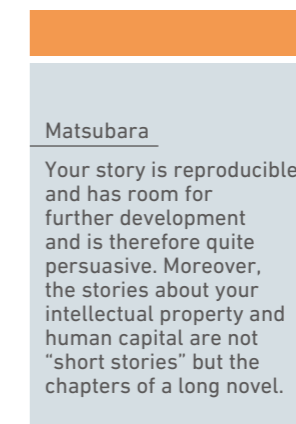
Matsubara

Your story is reproducible and has room for further development and is therefore quite persuasive. Moreover, the stories about your intellectual property and human capital are not “short stories” but the chapters of a long novel.